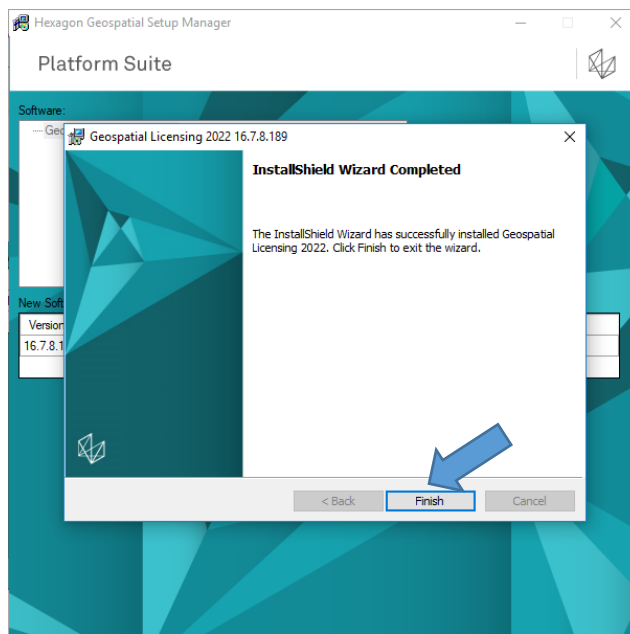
Hexagon Geospatial Setup Manager

Platform Suite

Software:

Geo

New Soft

Version

16.7.8.1

Geospatial Licensing 2022 16.7.8.189

InstallShield Wizard Completed

The InstallShield Wizard has successfully installed Geospatial Licensing 2022. Click Finish to exit the wizard.

< Back

Finish

Cancel